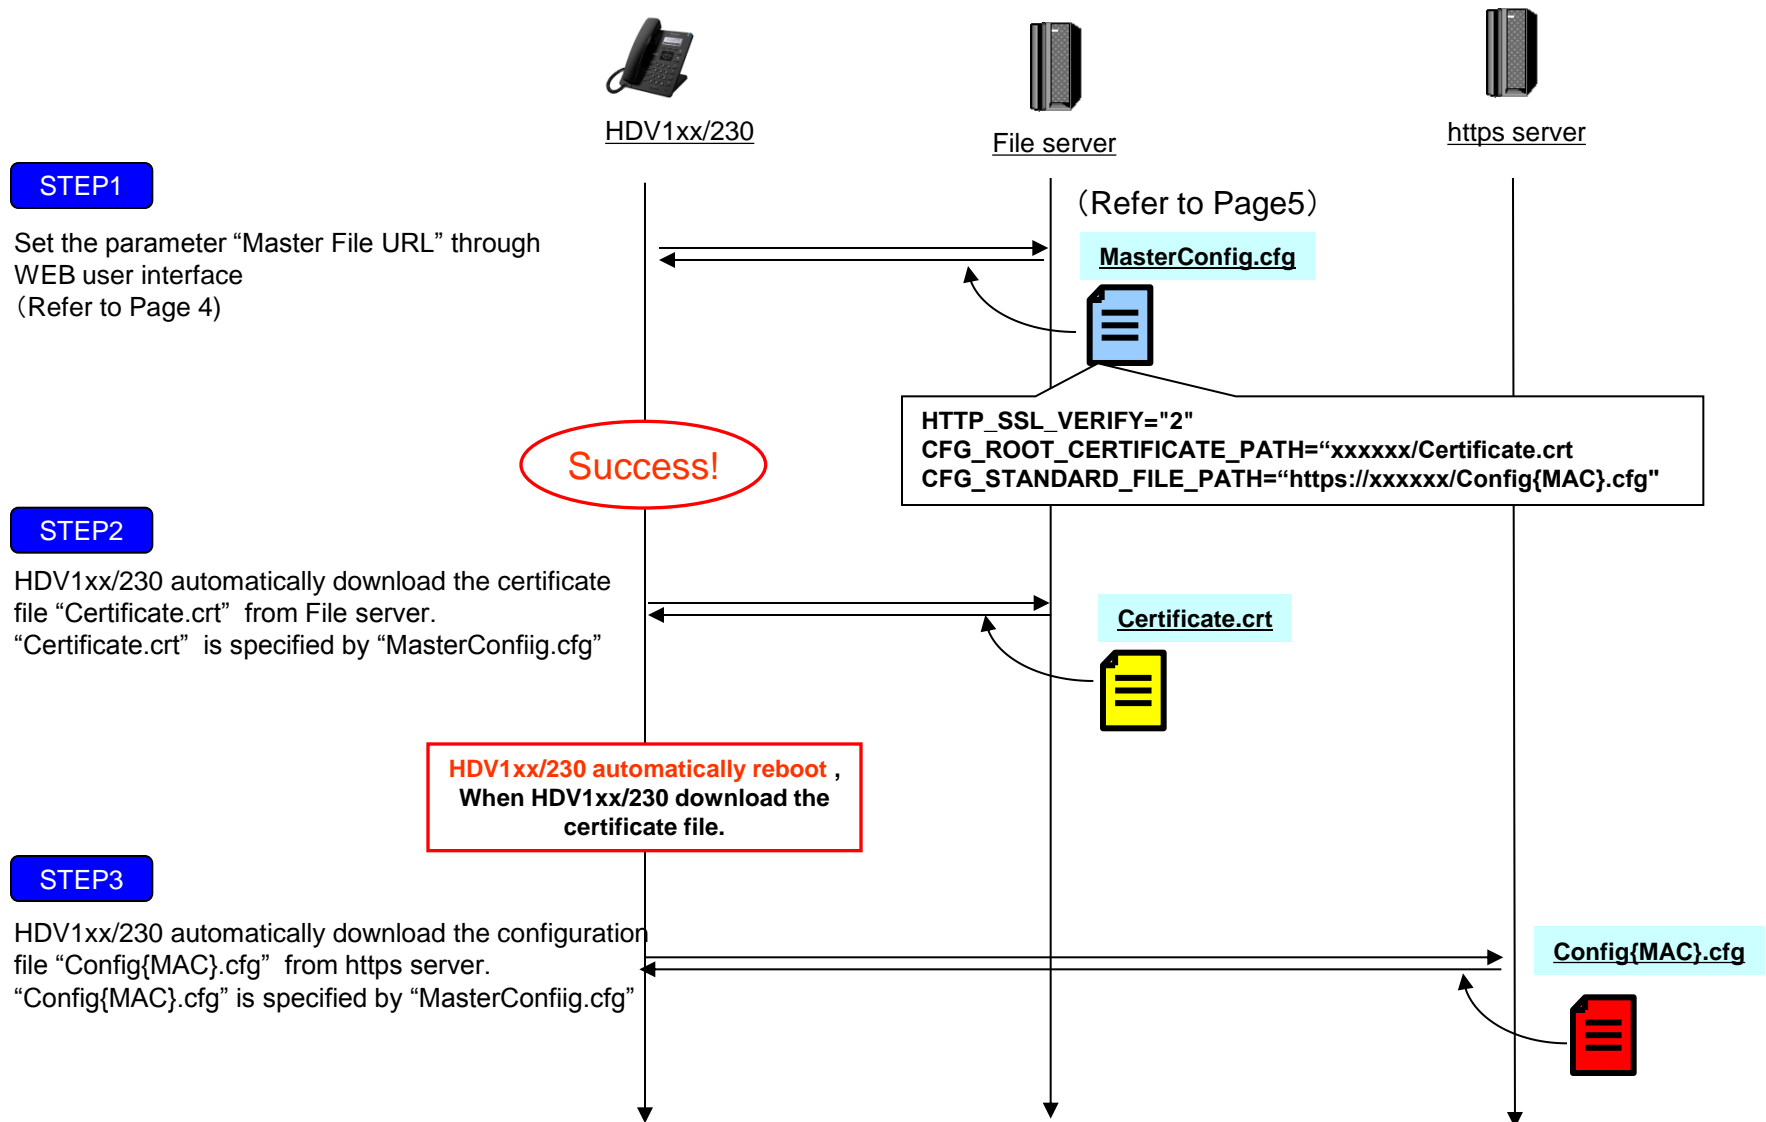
HDV1xx/230

File server

https server

STEP1

Set the parameter “Master File URL” through WEB user interface
（Refer to Page 4)

（Refer to Page5）

MasterConfig.cfg

HTTP_SSL_VERIFY="2"
CFG_ROOT_CERTIFICATE_PATH=“xxxxxx/Certificate.crt
CFG_STANDARD_FILE_PATH=“https://xxxxxx/Config{MAC}.cfg"

Success!

STEP2

HDV1xx/230 automatically download the certificate file “Certificate.crt” from File server.
“Certificate.crt” is specified by “MasterConfiig.cfg”

Certificate.crt

HDV1xx/230 automatically reboot ,
When HDV1xx/230 download the certificate file.

STEP3

HDV1xx/230 automatically download the configuration file “Config{MAC}.cfg” from https server.
“Config{MAC}.cfg” is specified by “MasterConfiig.cfg”

Config{MAC}.cfg